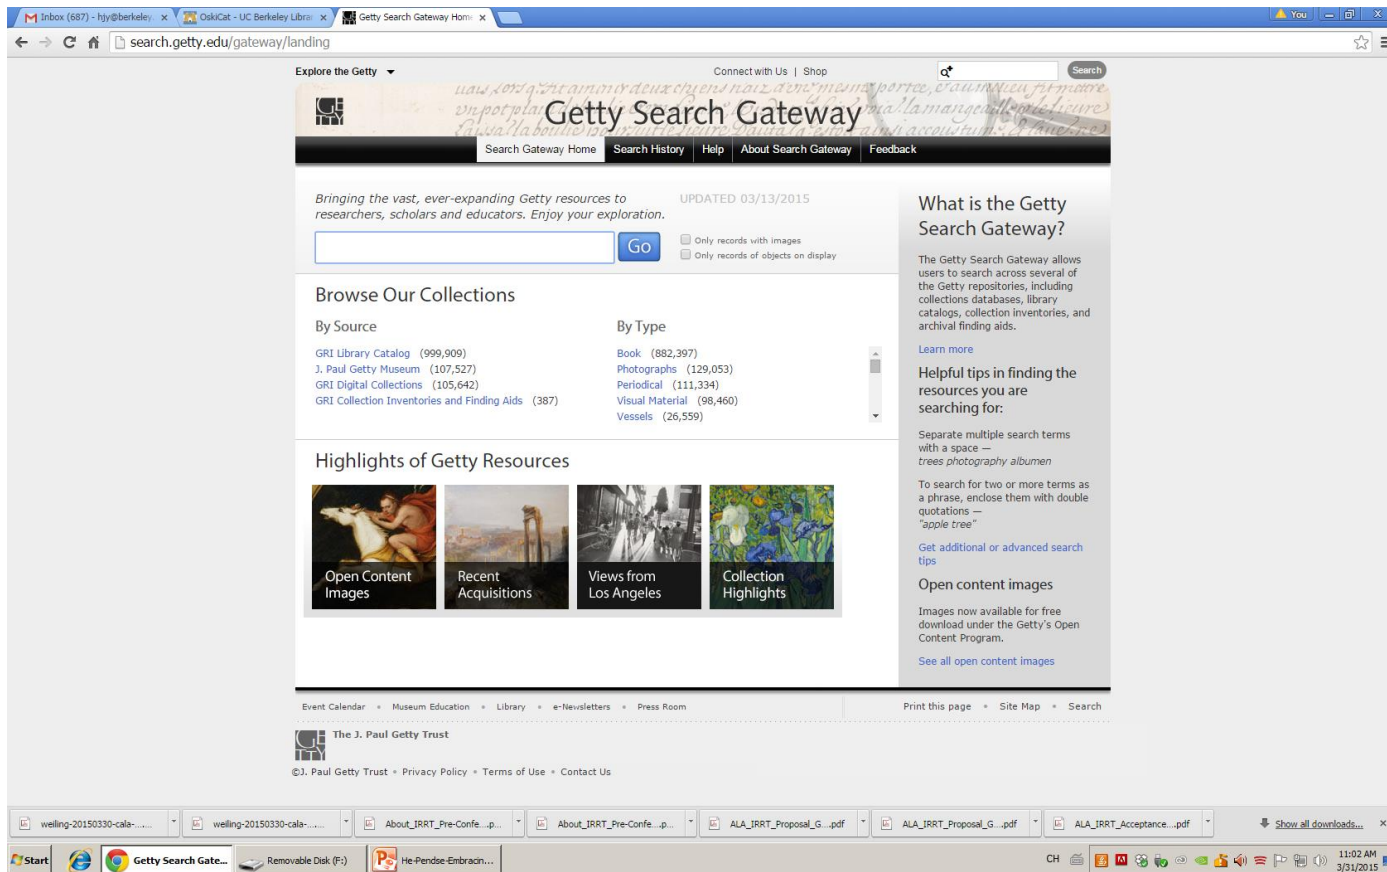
Inbox (687) - hjy@berkeley × OskiCat - UC Berkeley Librar × Getty Search Gateway Hom ×

You

search.getty.edu/gateway/landing

Explore the Getty

Connect with Us | Shop

Search

Getty Search Gateway

Search Gateway Home | Search History | Help | About Search Gateway | Feedback

Bringing the vast, ever-expanding Getty resources to researchers, scholars and educators. Enjoy your exploration.

UPDATED 03/13/2015

Go

Only records with images
Only records of objects on display

Browse Our Collections

By Source

GRI Library Catalog (999,909)
J. Paul Getty Museum (107,527)
GRI Digital Collections (105,642)
GRI Collection Inventories and Finding Aids (387)

By Type

Book (882,397)
Photographs (129,053)
Periodical (111,334)
Visual Material (98,460)
Vessels (26,559)

Highlights of Getty Resources

Open Content Images

Recent Acquisitions

Views from Los Angeles

Collection Highlights

What is the Getty Search Gateway?

The Getty Search Gateway allows users to search across several of the Getty repositories, including collections databases, library catalogs, collection inventories, and archival finding aids.

Learn more

Helpful tips in finding the resources you are searching for:

Separate multiple search terms with a space —
trees photography albumen

To search for two or more terms as a phrase, enclose them with double quotations —
"apple tree"

Get additional or advanced search tips

Open content images

Images now available for free download under the Getty's Open Content Program.

See all open content images

Event Calendar • Museum Education • Library • e-Newsletters • Press Room

Print this page • Site Map • Search

The J. Paul Getty Trust

©J. Paul Getty Trust • Privacy Policy • Terms of Use • Contact Us

weiling-20150330-cala-....
weiling-20150330-cala-....
About_IRRT_Pre-Confe....p...
About_IRRT_Pre-Confe....p...
ALA_IRRT_Proposal_G....pdf
ALA_IRRT_Proposal_G....pdf
ALA_IRRT_Acceptance....pdf
Show all downloads...

Start
Getty Search Gate...
Removable Disk (F:)
He-Pendse-Embracin...

CH
11:02 AM
3/31/2015